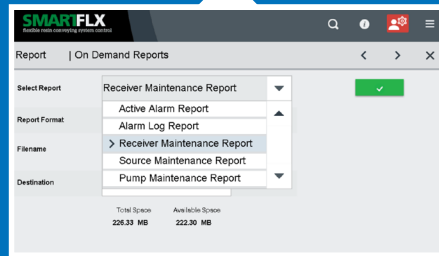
SMARTFLX
flexible resin conveying system control

Report | On Demand Reports

Select Report
Receiver Maintenance Report

Report Format

Filename

Destination

Active Alarm Report
Alarm Log Report
> Receiver Maintenance Report
Source Maintenance Report
Pump Maintenance Report

Total Space
226.33 MB

Available Space
222.30 MB